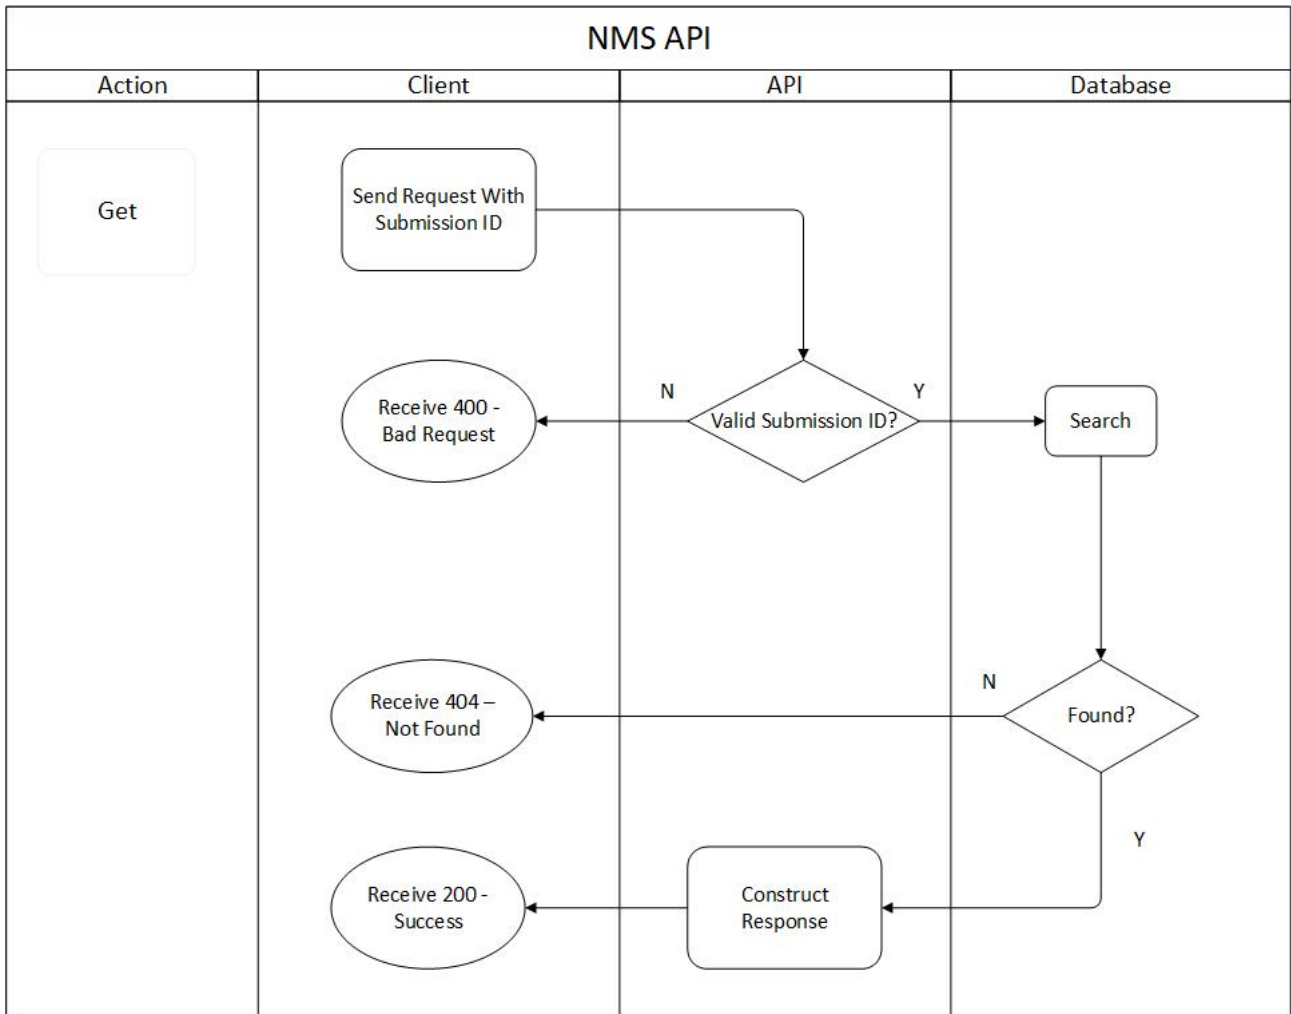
NMS API

Action

Client

API

Database

Get

Send Request With Submission ID

N

Y

Receive 400 - Bad Request

Valid Submission ID?

Search

N

Receive 404 – Not Found

Found?

Y

Receive 200 - Success

Construct Response